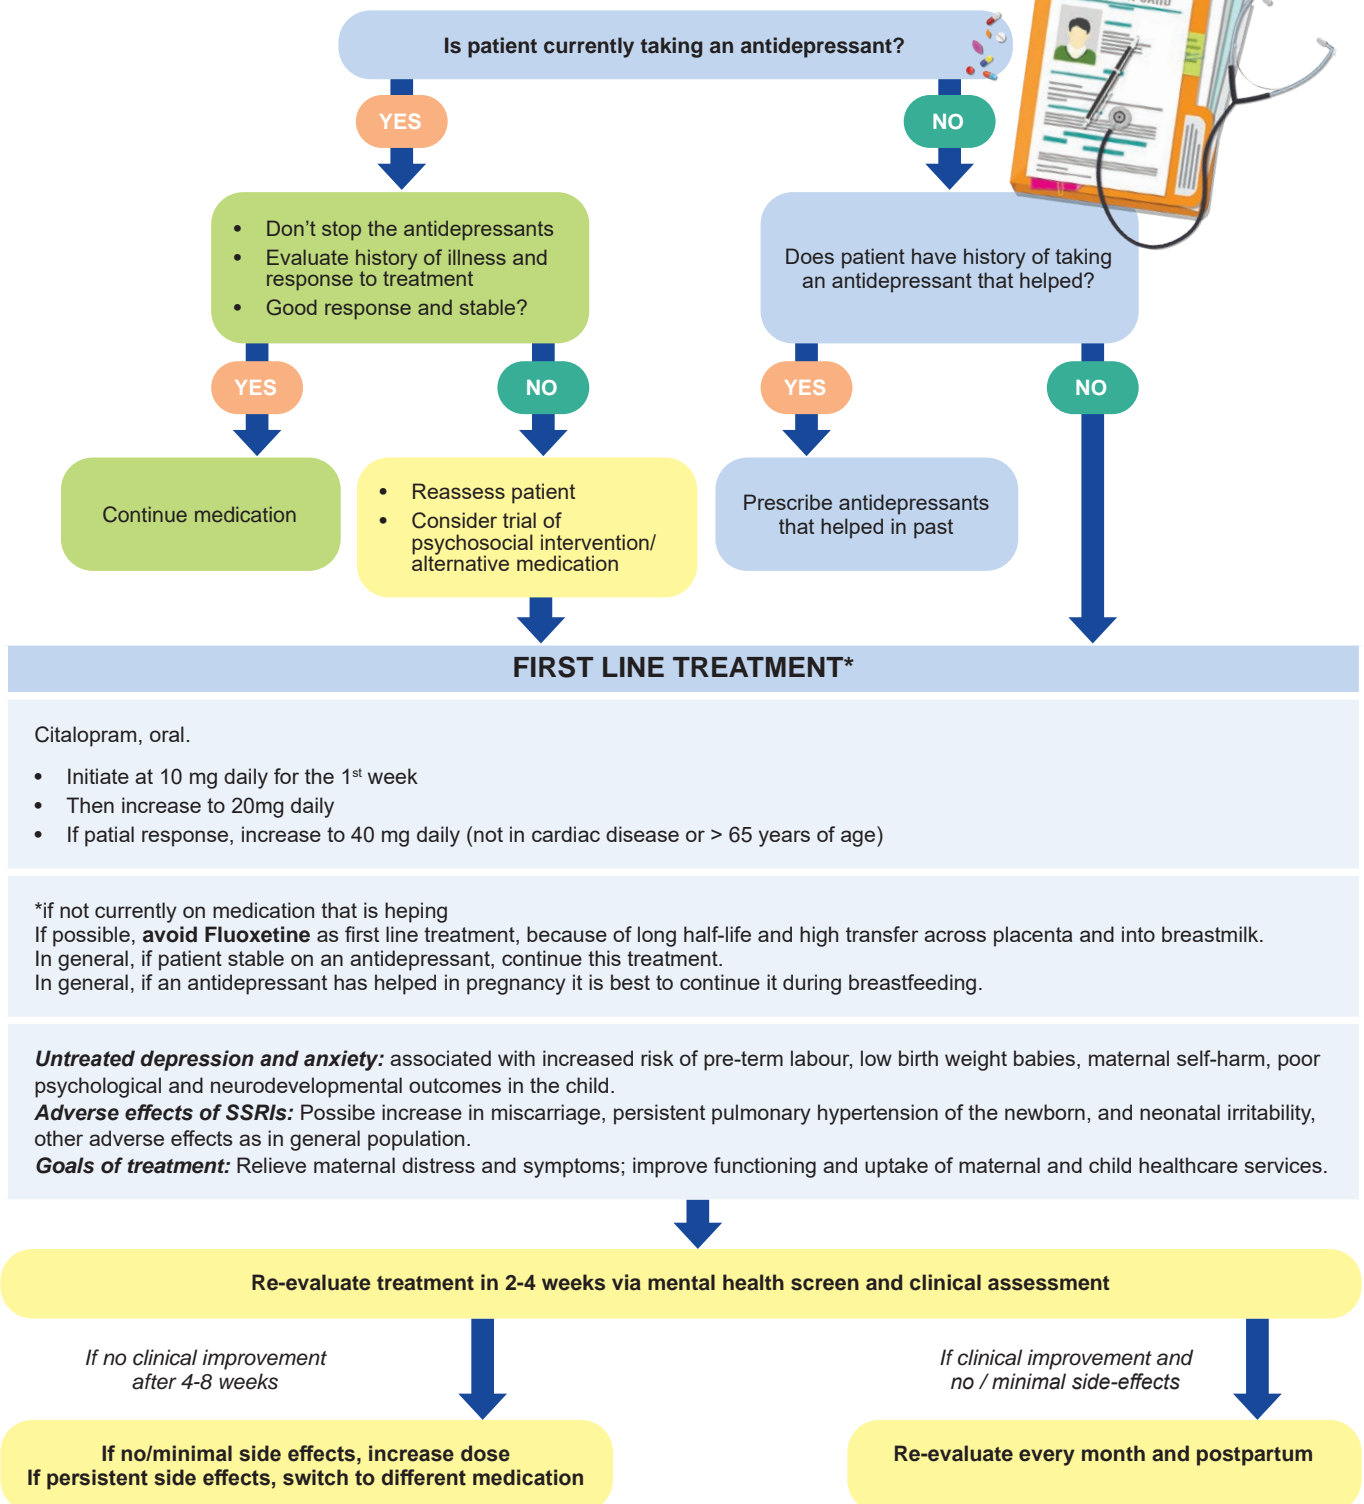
Is patient currently taking an antidepressant?

YES

NO

- Don't stop the antidepressants
- Evaluate history of illness and response to treatment
- Good response and stable?

Does patient have history of taking an antidepressant that helped?

YES

NO

YES

NO

Continue medication

- Reassess patient
- Consider trial of psychosocial intervention/ alternative medication

Prescribe antidepressants that helped in past

FIRST LINE TREATMENT*

Citalopram, oral.

- Initiate at 10 mg daily for the 1$^{st}$ week
- Then increase to 20mg daily
- If patial response, increase to 40 mg daily (not in cardiac disease or > 65 years of age)

*if not currently on medication that is heping
If possible, **avoid Fluoxetine** as first line treatment, because of long half-life and high transfer across placenta and into breastmilk.
In general, if patient stable on an antidepressant, continue this treatment.
In general, if an antidepressant has helped in pregnancy it is best to continue it during breastfeeding.

***Untreated depression and anxiety:*** associated with increased risk of pre-term labour, low birth weight babies, maternal self-harm, poor psychological and neurodevelopmental outcomes in the child.
***Adverse effects of SSRIs:*** Possibe increase in miscarriage, persistent pulmonary hypertension of the newborn, and neonatal irritability, other adverse effects as in general population.
***Goals of treatment:*** Relieve maternal distress and symptoms; improve functioning and uptake of maternal and child healthcare services.

Re-evaluate treatment in 2-4 weeks via mental health screen and clinical assessment

*If no clinical improvement after 4-8 weeks*

*If clinical improvement and no / minimal side-effects*

If no/minimal side effects, increase dose
If persistent side effects, switch to different medication

Re-evaluate every month and postpartum